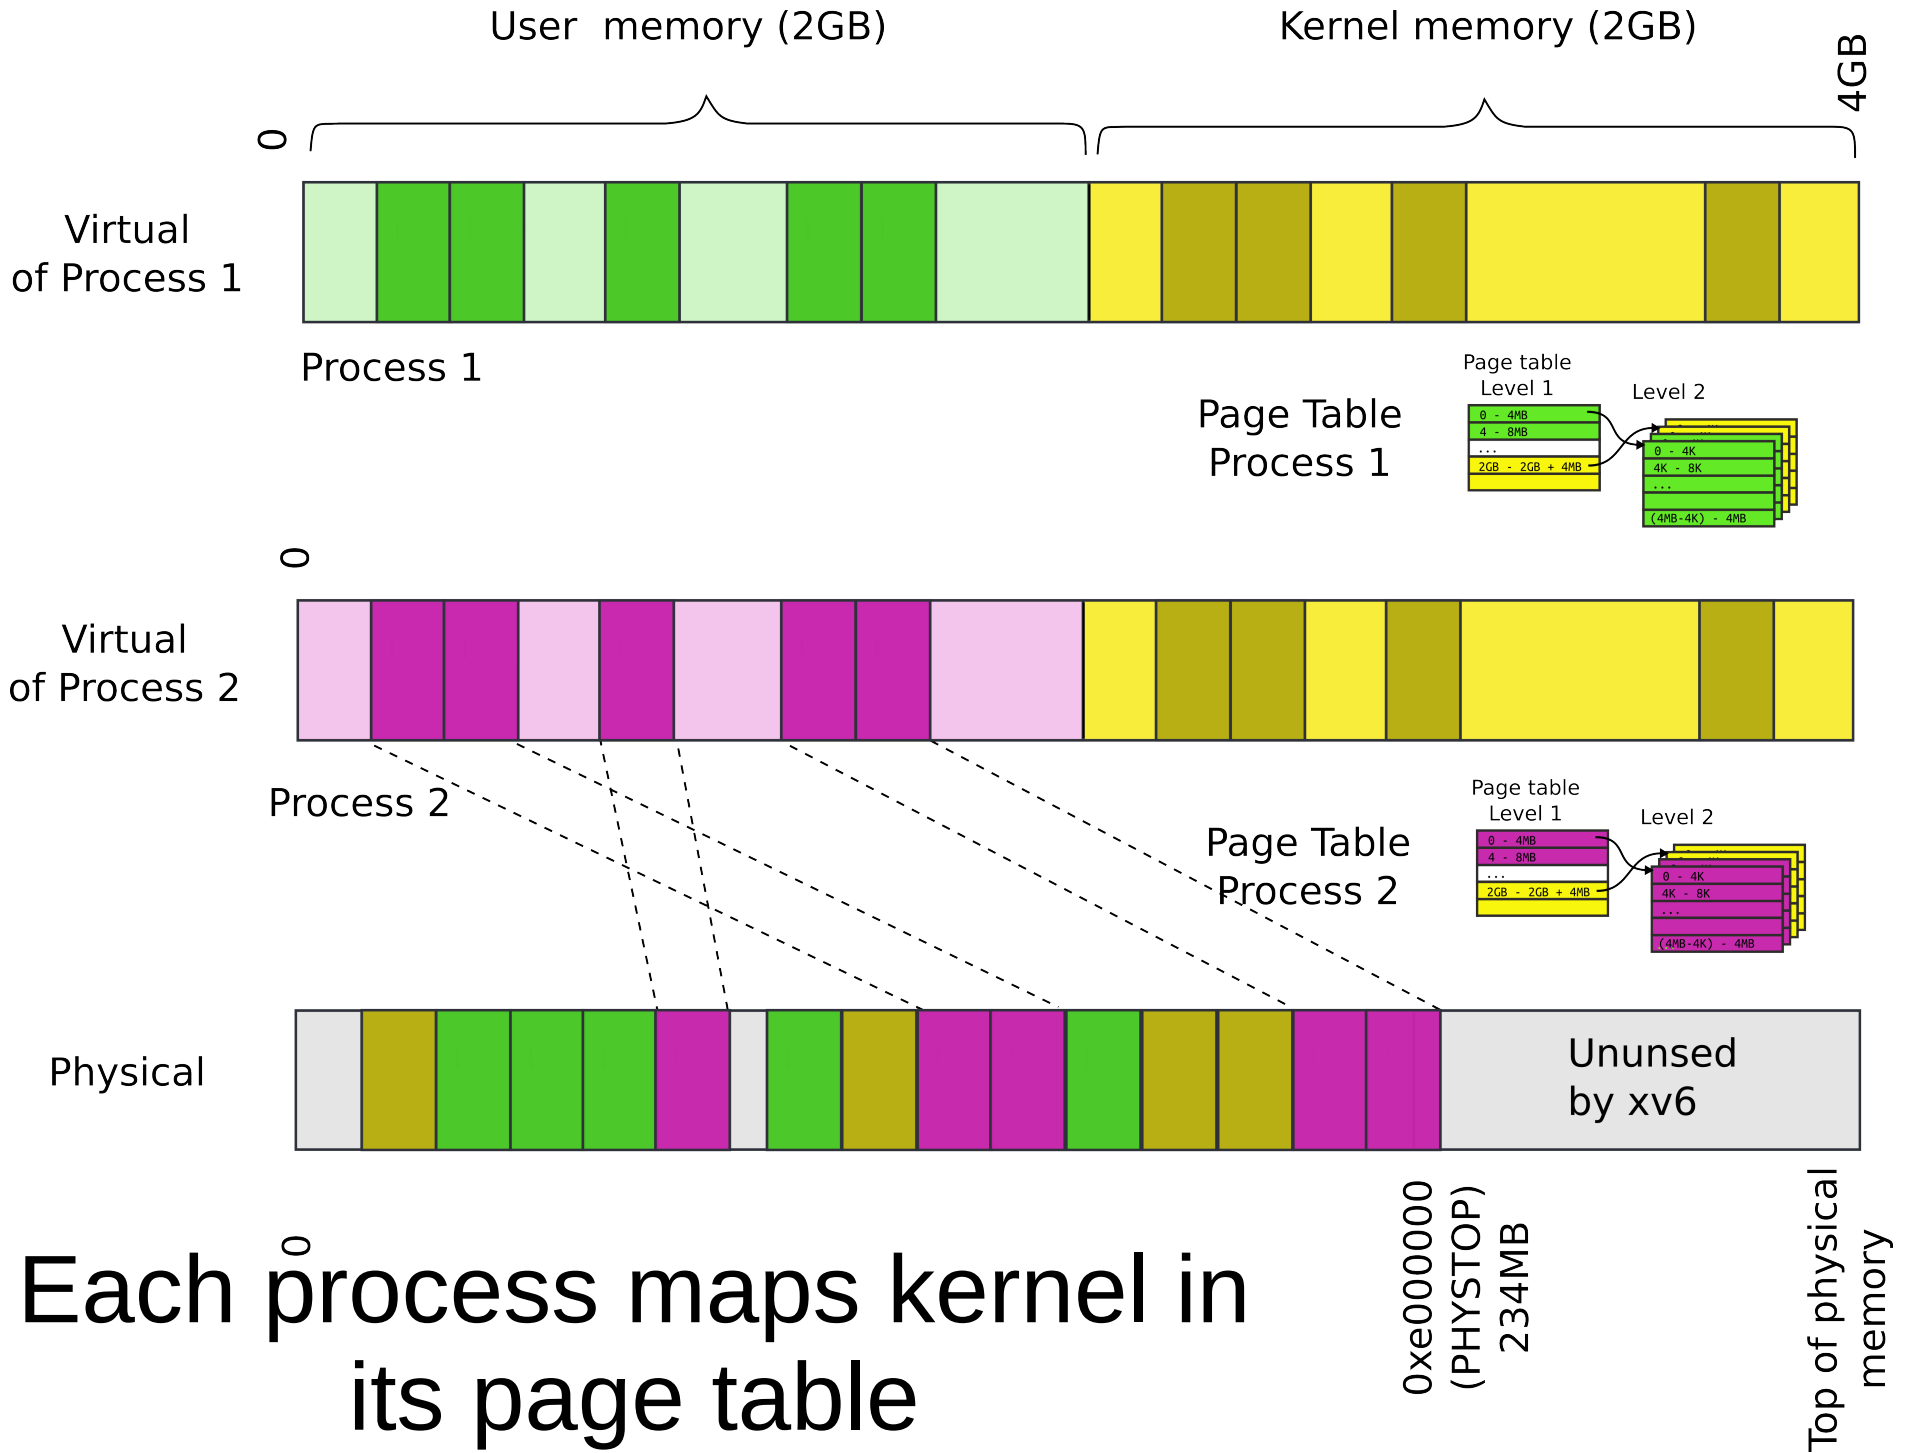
User memory (2GB)

Kernel memory (2GB)

0

4GB

Virtual of Process 1

Process 1

Page table Level 1

Level 2

Page Table Process 1

0 - 4MB
4 - 8MB
...
2GB - 2GB + 4MB

0 - 4K
4K - 8K
...
(4MB-4K) - 4MB

0

Virtual of Process 2

Process 2

Page table Level 1

Level 2

Page Table Process 2

0 - 4MB
4 - 8MB
...
2GB - 2GB + 4MB

0 - 4K
4K - 8K
...
(4MB-4K) - 4MB

Physical

Unused by xv6

0

0xe000000 (PHYSTOP) 234MB

Top of physical memory

Each process maps kernel in its page table